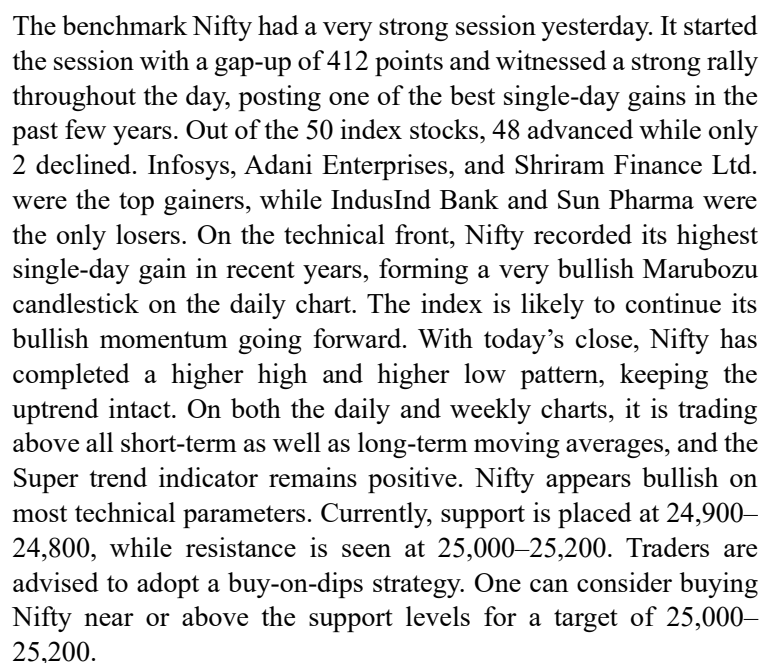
The benchmark Nifty had a very strong session yesterday. It started the session with a gap-up of 412 points and witnessed a strong rally throughout the day, posting one of the best single-day gains in the past few years. Out of the 50 index stocks, 48 advanced while only 2 declined. Infosys, Adani Enterprises, and Shriram Finance Ltd. were the top gainers, while IndusInd Bank and Sun Pharma were the only losers. On the technical front, Nifty recorded its highest single-day gain in recent years, forming a very bullish Marubozu candlestick on the daily chart. The index is likely to continue its bullish momentum going forward. With today's close, Nifty has completed a higher high and higher low pattern, keeping the uptrend intact. On both the daily and weekly charts, it is trading above all short-term as well as long-term moving averages, and the Super trend indicator remains positive. Nifty appears bullish on most technical parameters. Currently, support is placed at 24,900–24,800, while resistance is seen at 25,000–25,200. Traders are advised to adopt a buy-on-dips strategy. One can consider buying Nifty near or above the support levels for a target of 25,000–25,200.